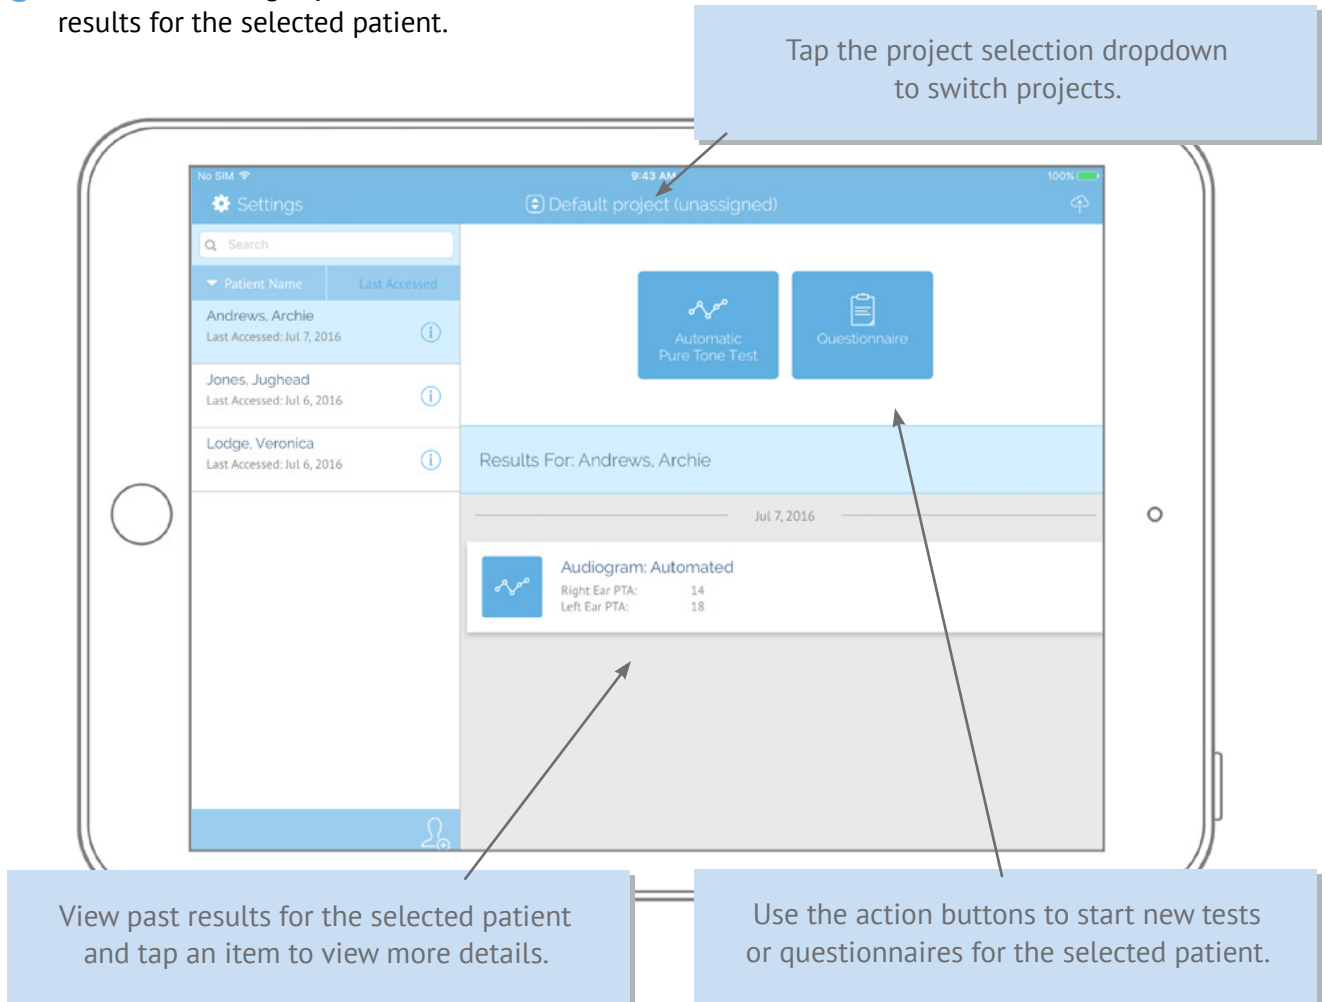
results for the selected patient.

Tap the project selection dropdown to switch projects.

No SIM 9:43 AM 100%

Settings

Default project (unassigned)

Search

Patient Name

Last Accessed

Andrews, Archie
Last Accessed: Jul 7, 2016

Jones, Jughead
Last Accessed: Jul 6, 2016

Lodge, Veronica
Last Accessed: Jul 6, 2016

Automatic Pure Tone Test

Questionnaire

Results For: Andrews, Archie

Jul 7, 2016

Audiogram: Automated
Right Ear PTA: 14
Left Ear PTA: 18

View past results for the selected patient and tap an item to view more details.

Use the action buttons to start new tests or questionnaires for the selected patient.